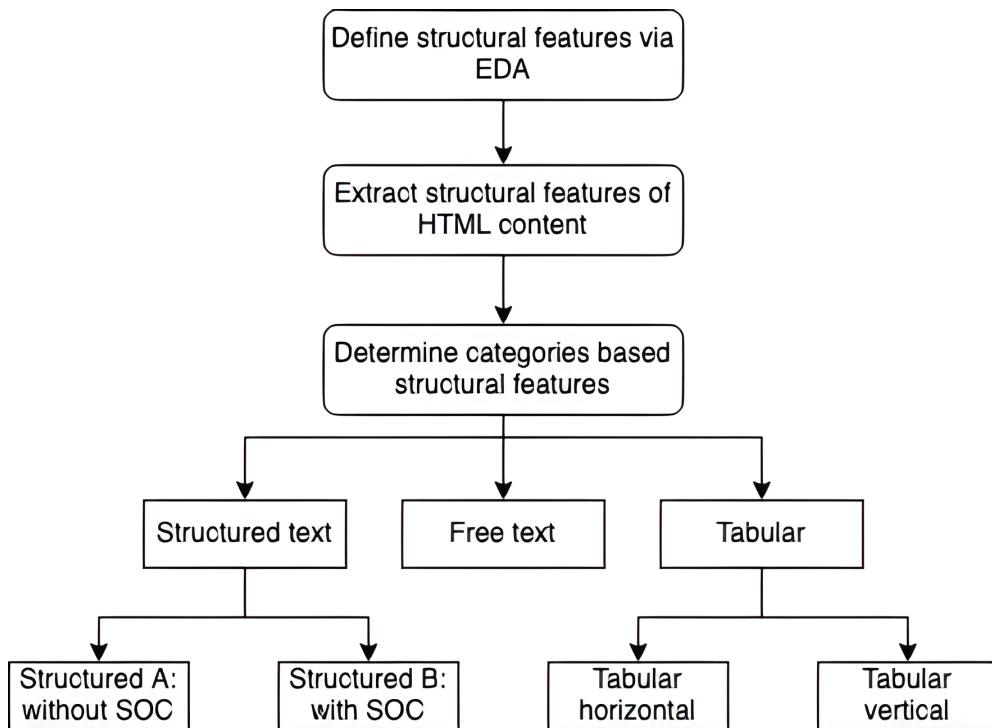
Define structural features via EDA

Extract structural features of HTML content

Determine categories based structural features

Structured text

Free text

Tabular

Structured A: without SOC

Structured B: with SOC

Tabular horizontal

Tabular vertical